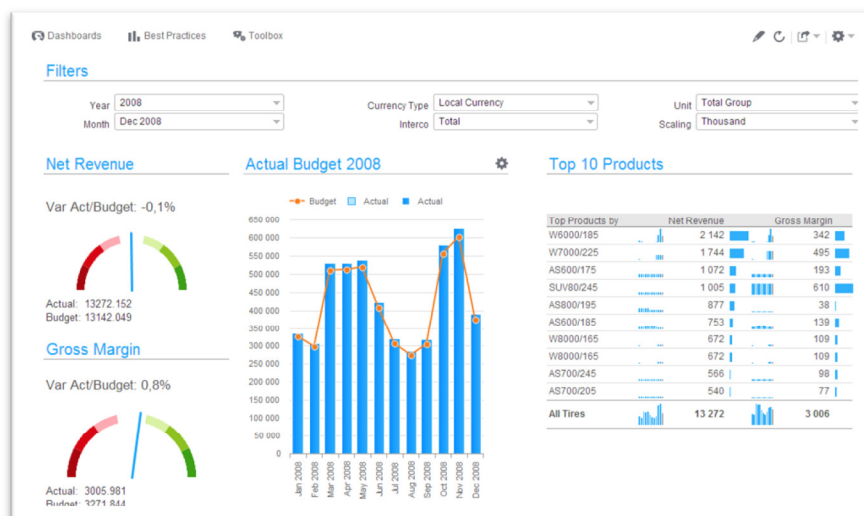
Dashboards Best Practices Toolbox

Filters

Year 2008
Month Dec 2008
Currency Type Local Currency
Interco Total
Unit Total Group
Scaling Thousand

Net Revenue

Var Act/Budget: -0,1%

Actual: 13272.152
Budget: 13142.049

Gross Margin

Var Act/Budget: 0,8%

Actual: 3005.981
Budget: 3271.844

Actual Budget 2008

Budget Actual Actual

650 000
600 000
550 000
500 000
450 000
400 000
350 000
300 000
250 000
200 000
150 000
100 000
50 000
0

Jan 2008 Feb 2008 Mar 2008 Apr 2008 May 2008 Jun 2008 Jul 2008 Aug 2008 Sep 2008 Oct 2008 Nov 2008 Dec 2008

Top 10 Products

| Top Products by | Net Revenue | Gross Margin |
|---|---|---|
| W6000/185 | 2 142 | 342 |
| W7000/225 | 1 744 | 495 |
| AS600/175 | 1 072 | 193 |
| SUV80/245 | 1 005 | 610 |
| AS800/195 | 877 | 38 |
| AS600/185 | 753 | 139 |
| W8000/165 | 672 | 109 |
| W8000/165 | 672 | 109 |
| AS700/245 | 566 | 98 |
| AS700/205 | 540 | 77 |
| All Tires | 13 272 | 3 006 |